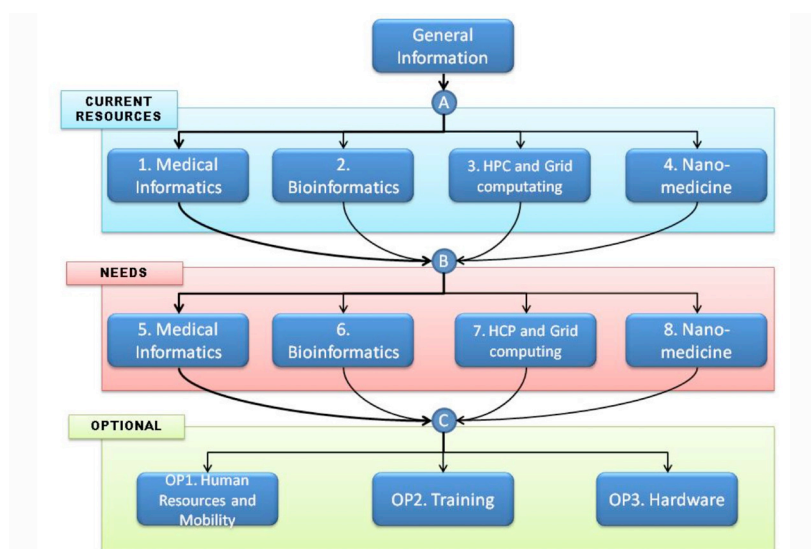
General Information

CURRENT RESOURCES

A

1. Medical Informatics

2. Bioinformatics

3. HPC and Grid computing

4. Nanomedicine

B

NEEDS

5. Medical Informatics

6. Bioinformatics

7. HCP and Grid computing

8. Nanomedicine

C

OPTIONAL

OP1. Human Resources and Mobility

OP2. Training

OP3. Hardware